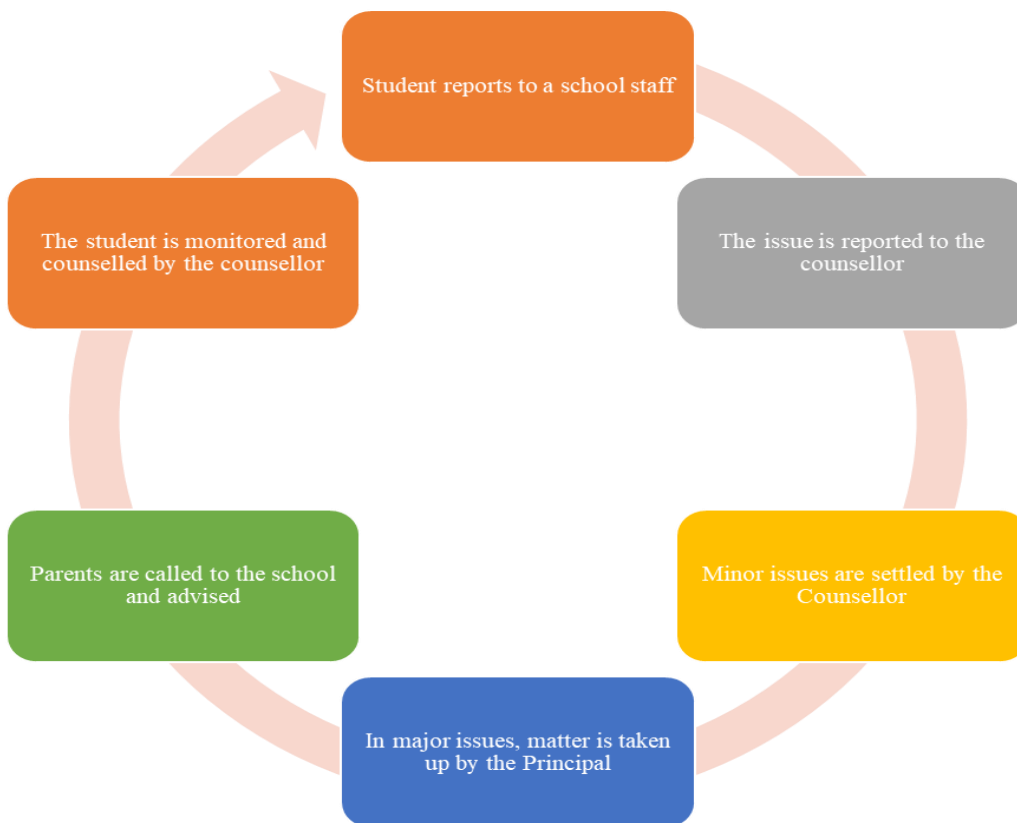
Student reports to a school staff

The issue is reported to the counsellor

Minor issues are settled by the Counsellor

In major issues, matter is taken up by the Principal

Parents are called to the school and advised

The student is monitored and counselled by the counsellor